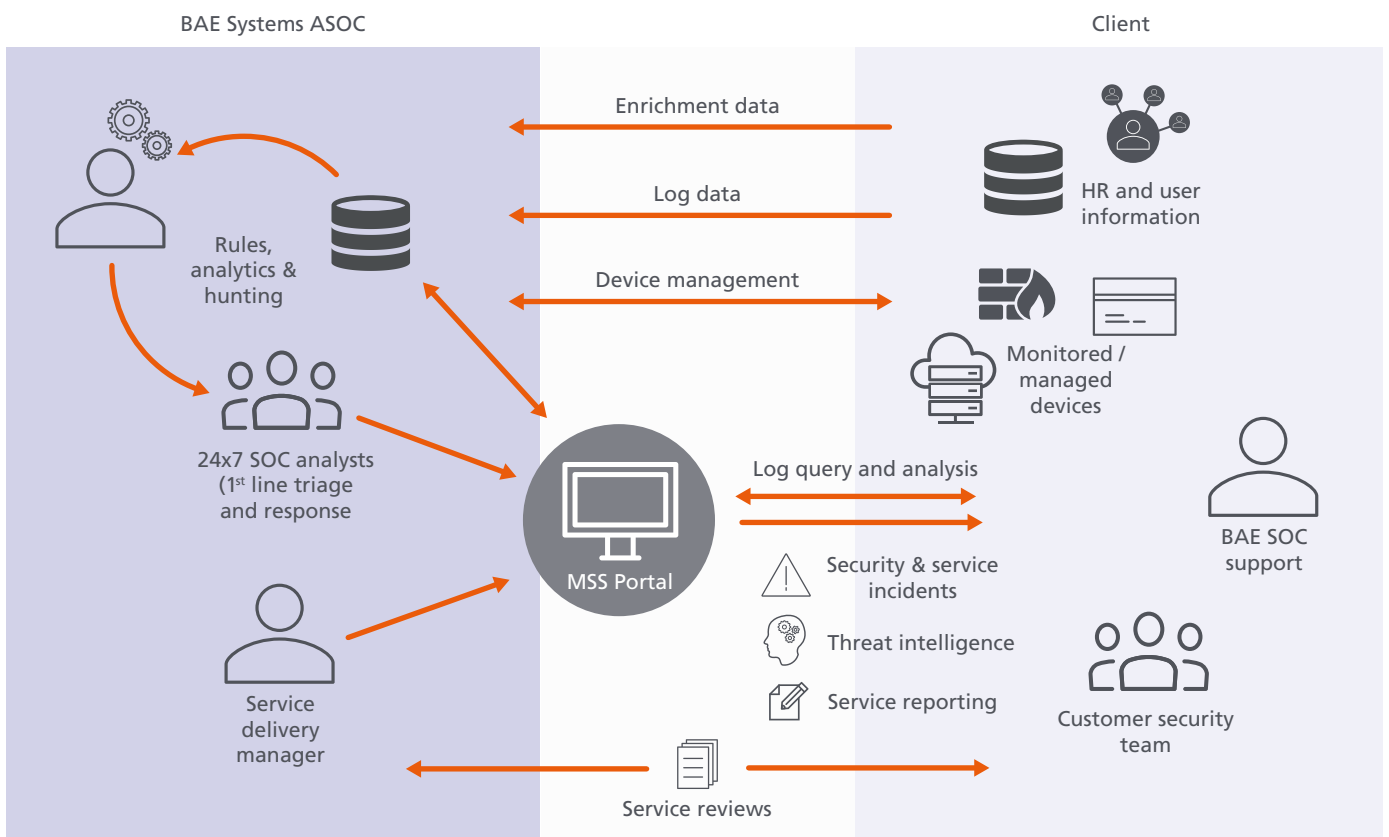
BAE Systems ASOC

Client

Enrichment data

Log data

Device management

HR and user information

Rules, analytics & hunting

Monitored / managed devices

24x7 SOC analysts (1$^{st}$ line triage and response

MSS Portal

Log query and analysis

BAE SOC support

Security & service incidents

Threat intelligence

Service reporting

Service delivery manager

Customer security team

Service reviews